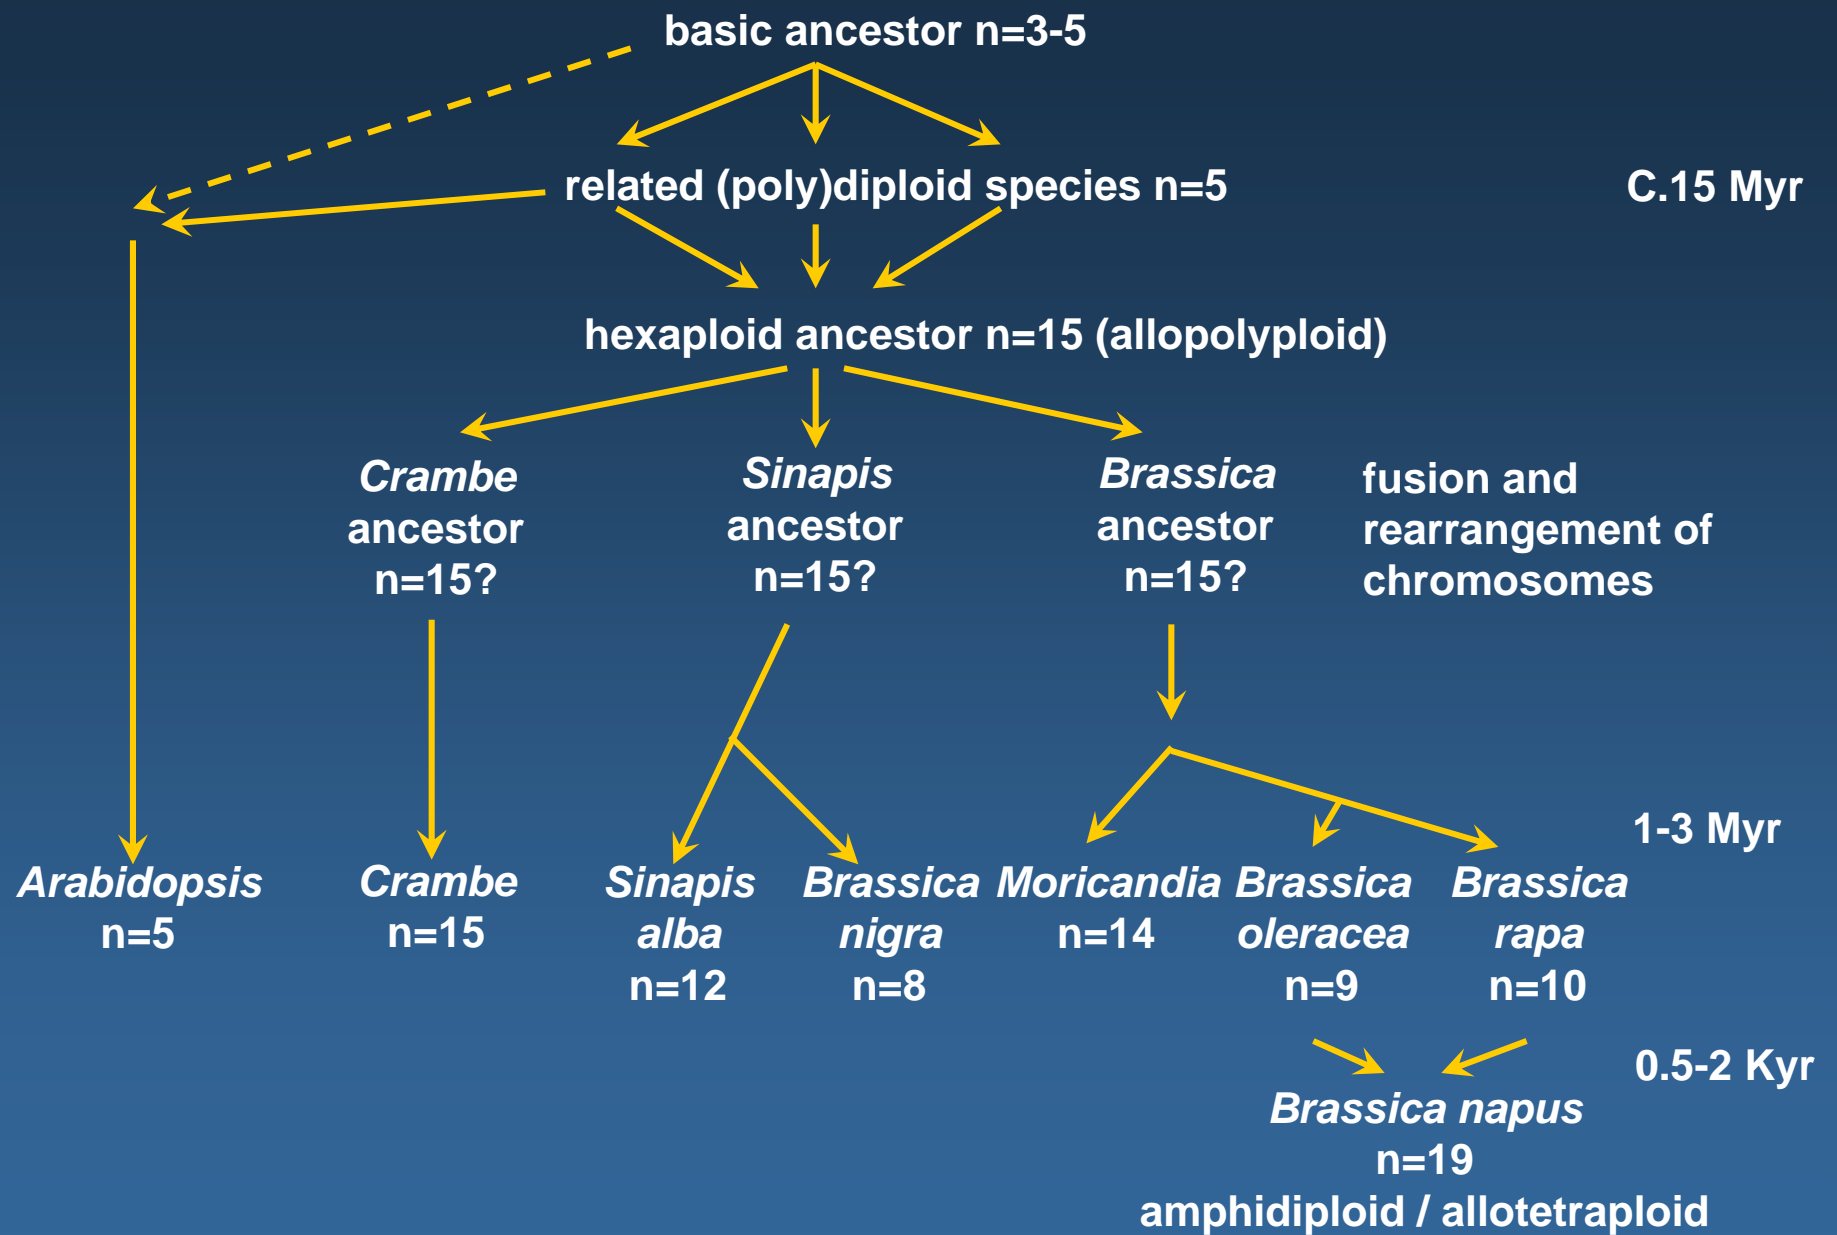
basic ancestor n=3-5

related (poly)diploid species n=5

C.15 Myr

hexaploid ancestor n=15 (allopolyploid)

Crambe ancestor n=15?

Sinapis ancestor n=15?

Brassica ancestor n=15?

fusion and rearrangement of chromosomes

1-3 Myr

Arabidopsis n=5

Crambe n=15

Sinapis alba n=12

Brassica nigra n=8

Moricandia n=14

Brassica oleracea n=9

Brassica rapa n=10

0.5-2 Kyr

Brassica napus n=19 amphidiploid / allotetraploid